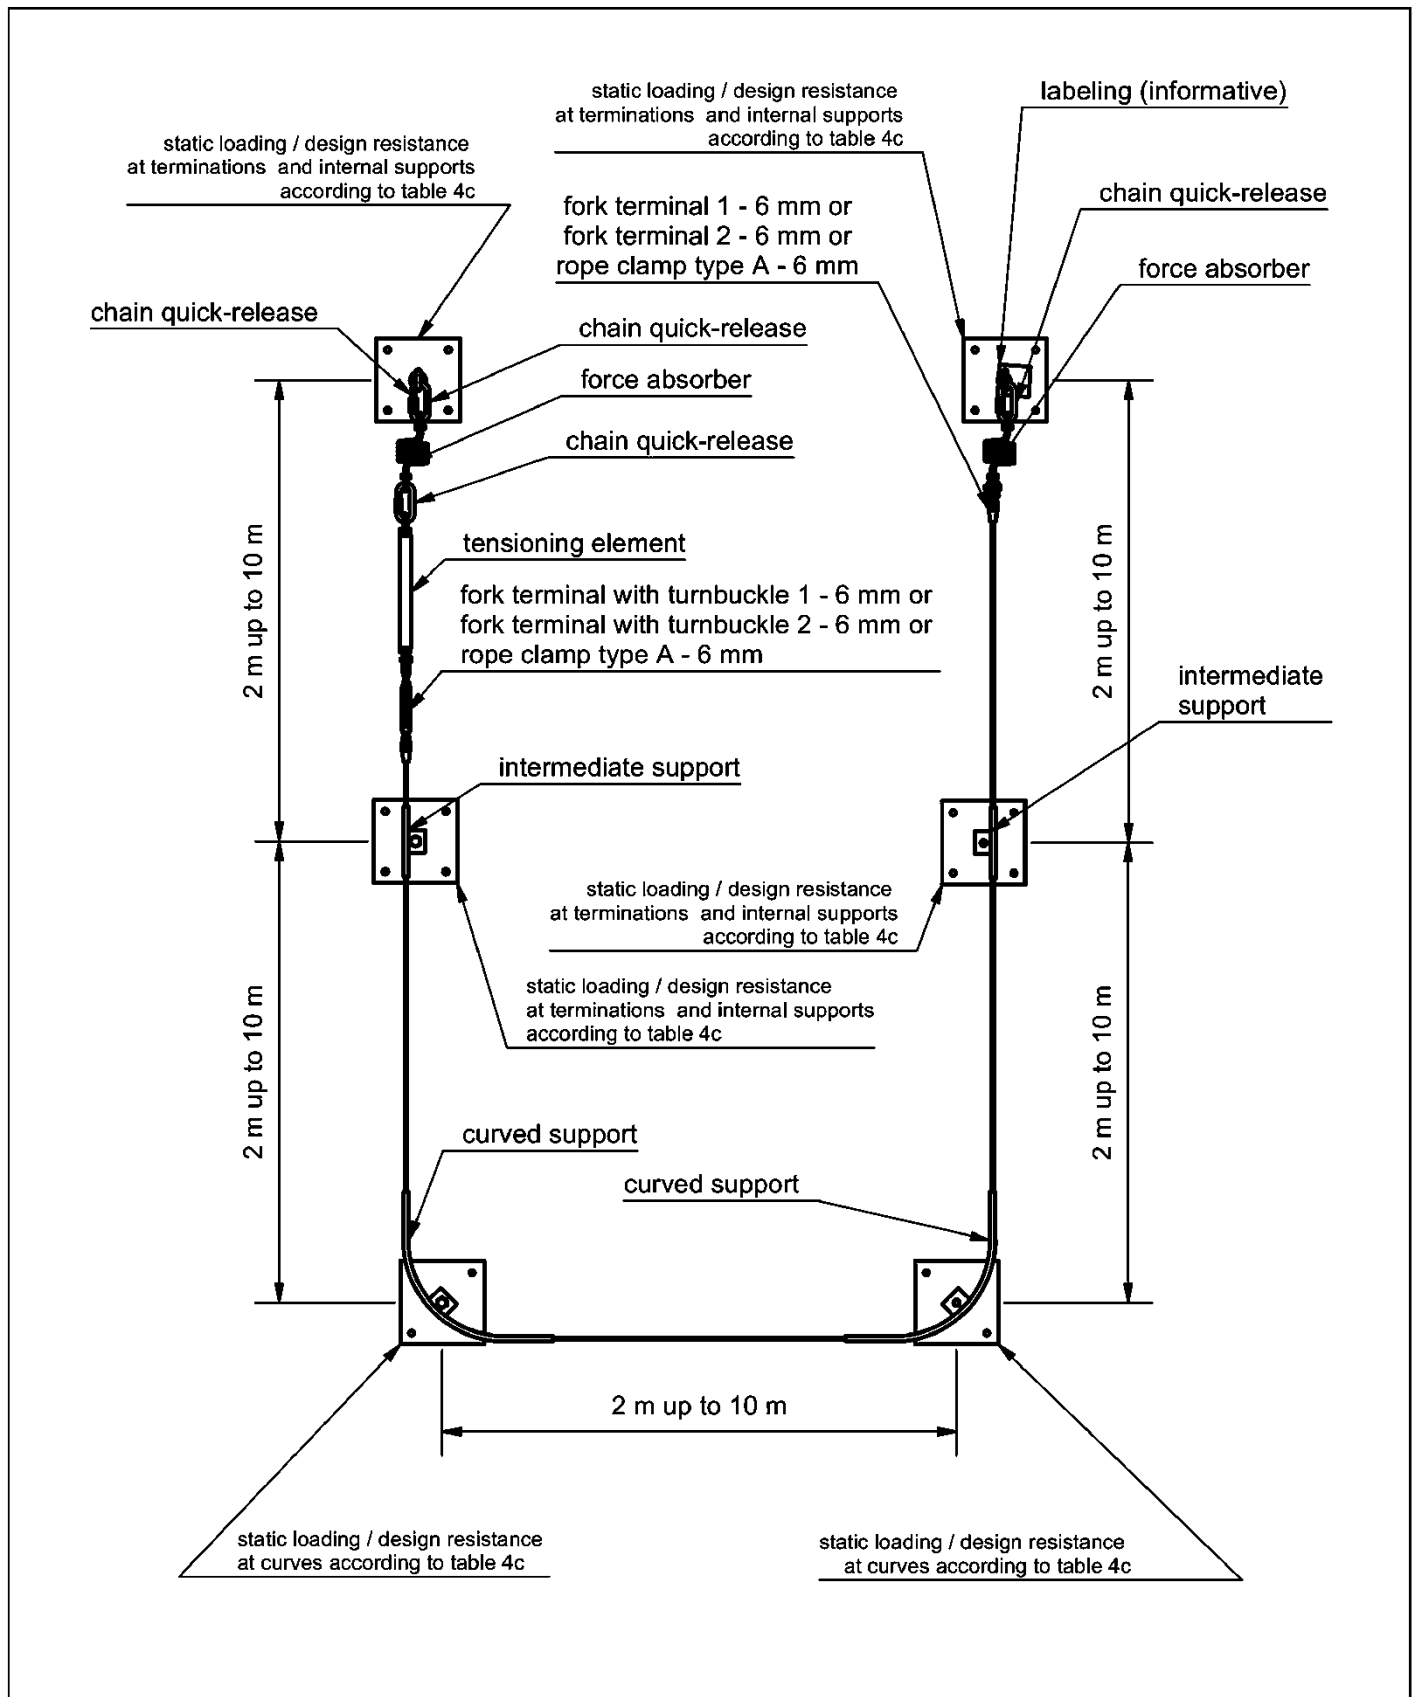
static loading / design resistance at terminations and internal supports according to table 4c

labeling (informative)

static loading / design resistance at terminations and internal supports according to table 4c

chain quick-release

fork terminal 1 - 6 mm or
fork terminal 2 - 6 mm or
rope clamp type A - 6 mm

force absorber

chain quick-release

chain quick-release

force absorber

chain quick-release

tensioning element

fork terminal with turnbuckle 1 - 6 mm or
fork terminal with turnbuckle 2 - 6 mm or
rope clamp type A - 6 mm

2 m up to 10 m

2 m up to 10 m

intermediate support

intermediate support

static loading / design resistance at terminations and internal supports according to table 4c

static loading / design resistance at terminations and internal supports according to table 4c

2 m up to 10 m

2 m up to 10 m

curved support

curved support

2 m up to 10 m

static loading / design resistance at curves according to table 4c

static loading / design resistance at curves according to table 4c